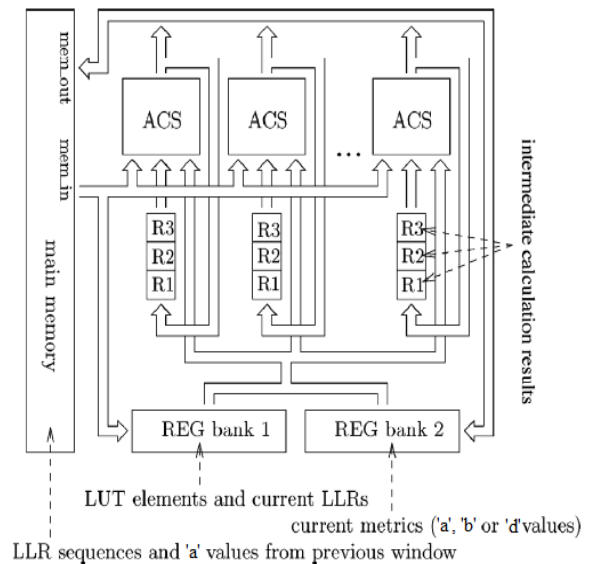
mem.out
mem.in
main memory

ACS
ACS
ACS
...

R3
R2
R1
R3
R2
R1
R3
R2
R1

intermediate calculation results

REG bank 1
REG bank 2

LUT elements and current LLRs
current metrics ('a', 'b' or 'd'values)
LLR sequences and 'a' values from previous window